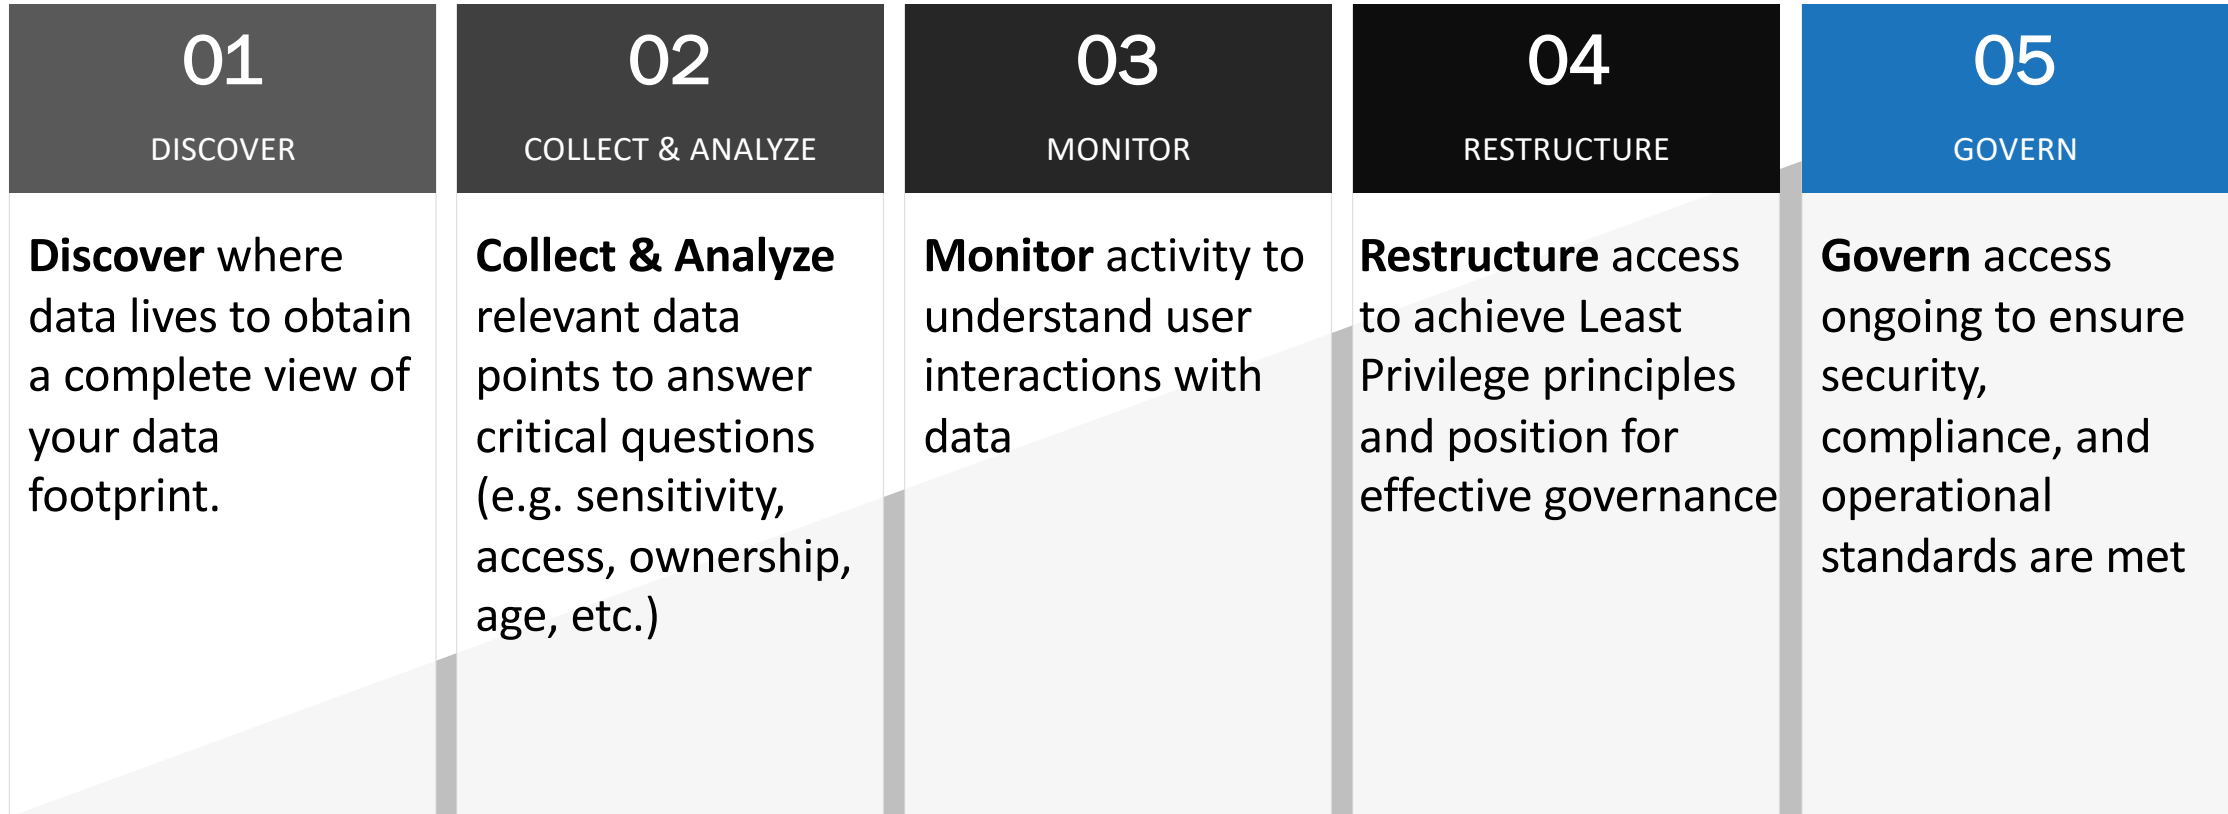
01

DISCOVER

**Discover** where data lives to obtain a complete view of your data footprint.

02

COLLECT & ANALYZE

**Collect & Analyze** relevant data points to answer critical questions (e.g. sensitivity, access, ownership, age, etc.)

03

MONITOR

**Monitor** activity to understand user interactions with data

04

RESTRUCTURE

**Restructure** access to achieve Least Privilege principles and position for effective governance

05

GOVERN

**Govern** access ongoing to ensure security, compliance, and operational standards are met